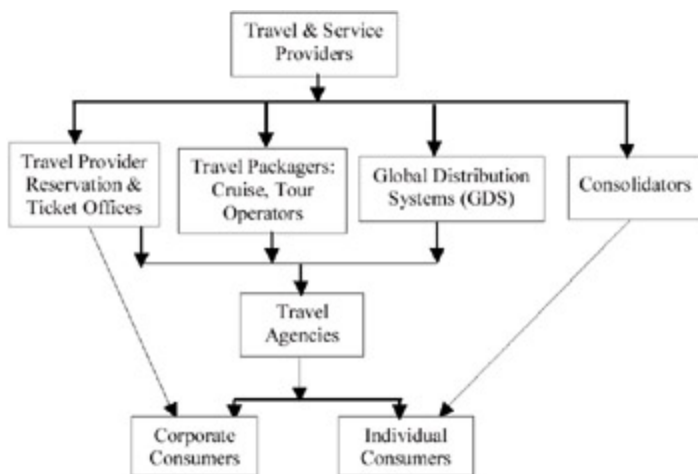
Travel & Service Providers

Travel Provider Reservation & Ticket Offices

Travel Packagers: Cruise, Tour Operators

Global Distribution Systems (GDS)

Consolidators

Travel Agencies

Corporate Consumers

Individual Consumers